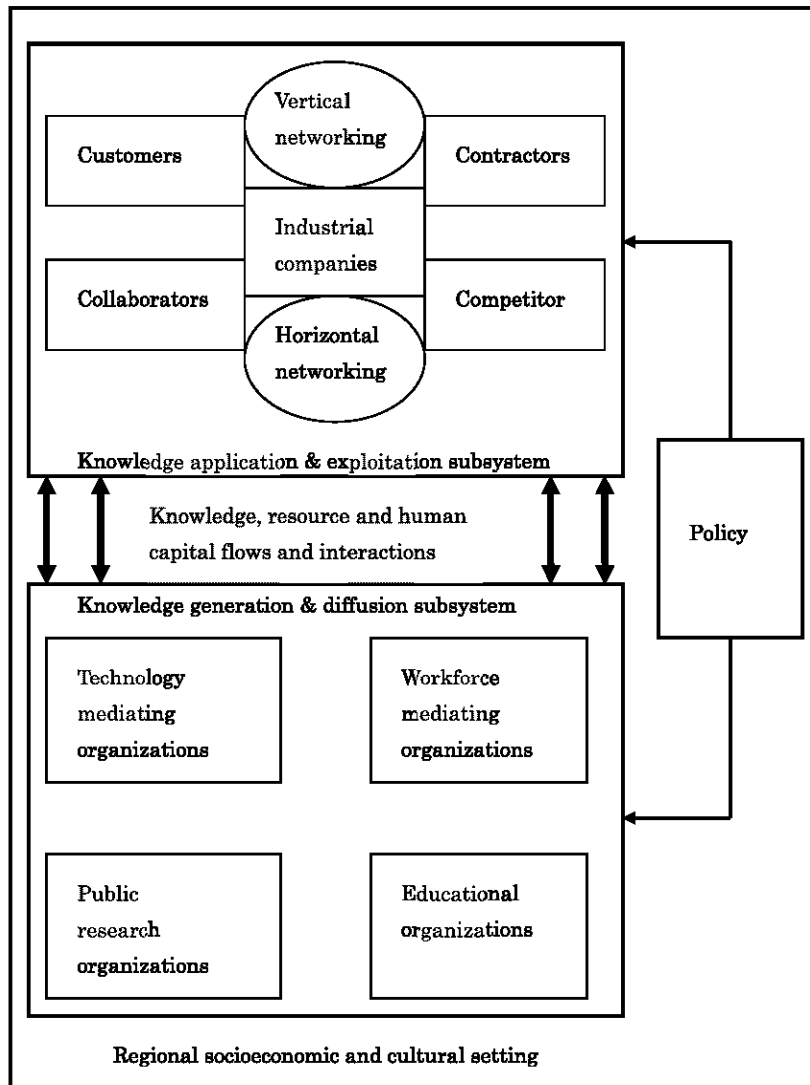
Vertical networking

Customers

Contractors

Industrial companies

Collaborators

Competitor

Horizontal networking

Knowledge application & exploitation subsystem

Knowledge, resource and human capital flows and interactions

Policy

Knowledge generation & diffusion subsystem

Technology mediating organizations

Workforce mediating organizations

Public research organizations

Educational organizations

Regional socioeconomic and cultural setting